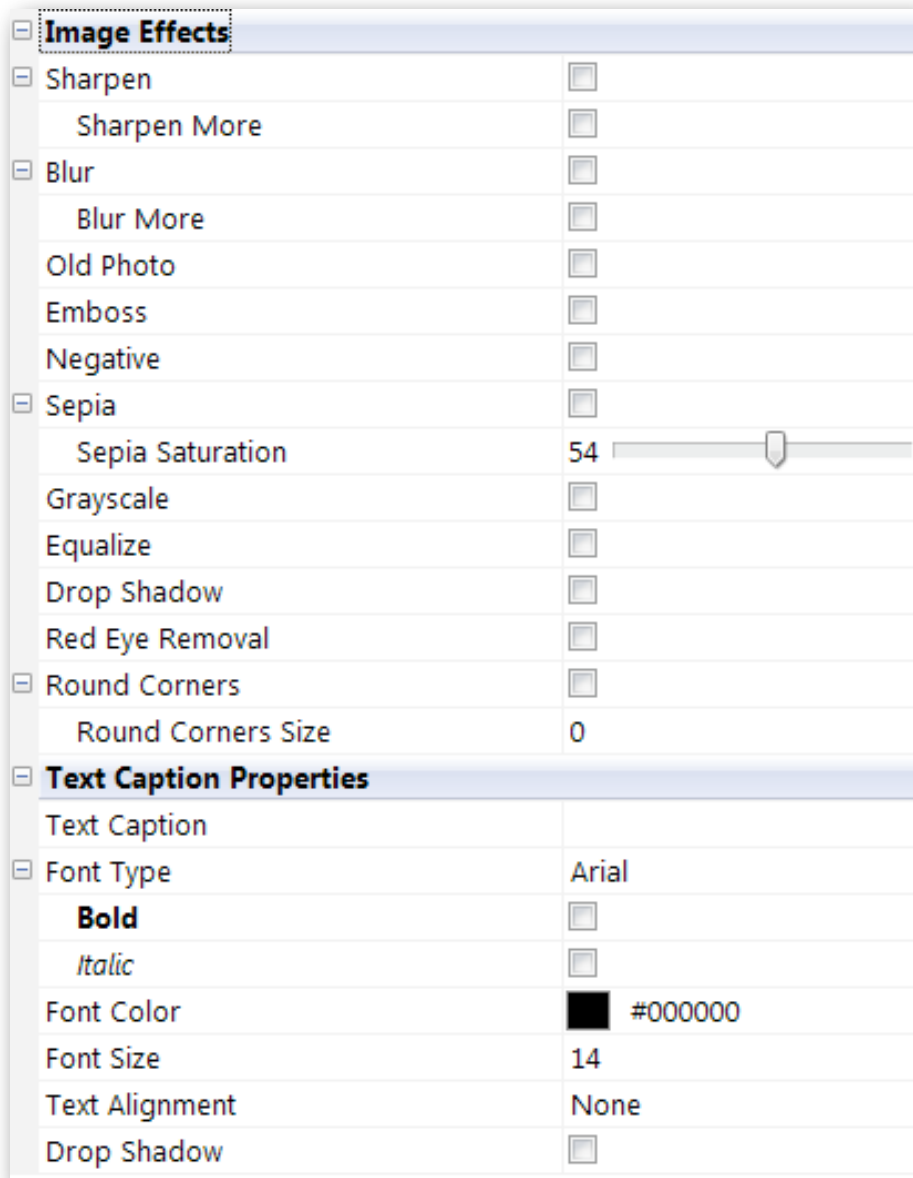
Image Effects

| | |
|---|---|
| Sharpen | |
| Sharpen More | |
| Blur | |
| Blur More | |
| Old Photo | |
| Emboss | |
| Negative | |
| Sepia | |
| Sepia Saturation | 54 |
| Grayscale | |
| Equalize | |
| Drop Shadow | |
| Red Eye Removal | |
| Round Corners | |
| Round Corners Size | 0 |

Text Caption Properties

| | |
|---|---|
| Text Caption | |
| Font Type | Arial |
| **Bold** | |
| *Italic* | |
| Font Color | #000000 |
| Font Size | 14 |
| Text Alignment | None |
| Drop Shadow | |